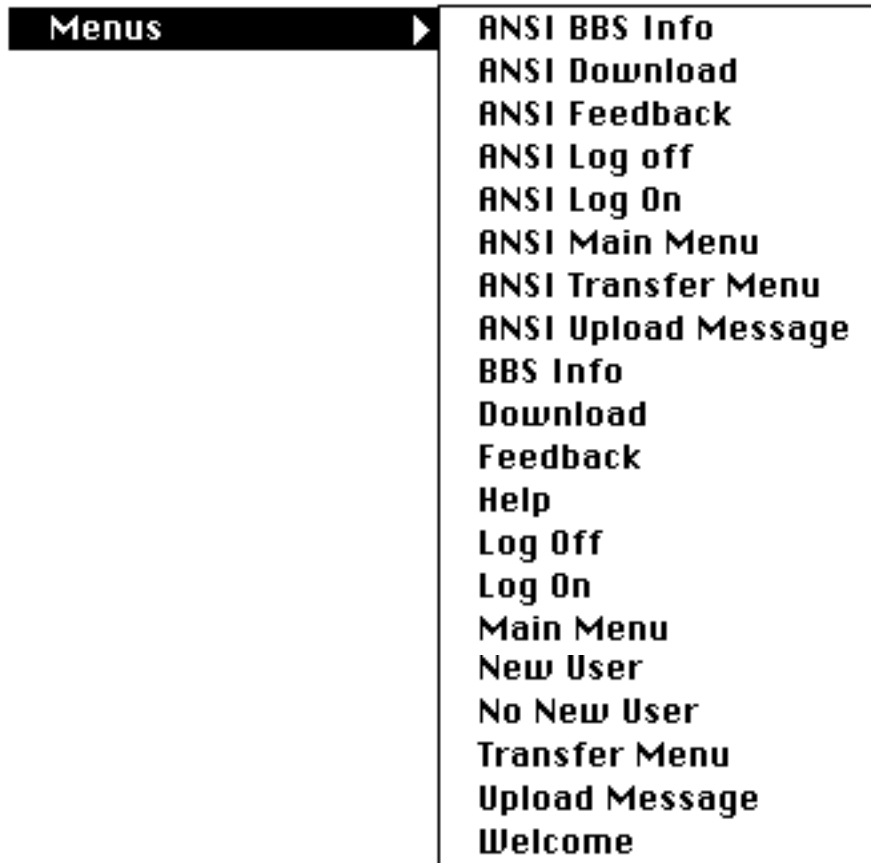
Menus

ANSI BBS Info
ANSI Download
ANSI Feedback
ANSI Log off
ANSI Log On
ANSI Main Menu
ANSI Transfer Menu
ANSI Upload Message
BBS Info
Download
Feedback
Help
Log Off
Log On
Main Menu
New User
No New User
Transfer Menu
Upload Message
Welcome